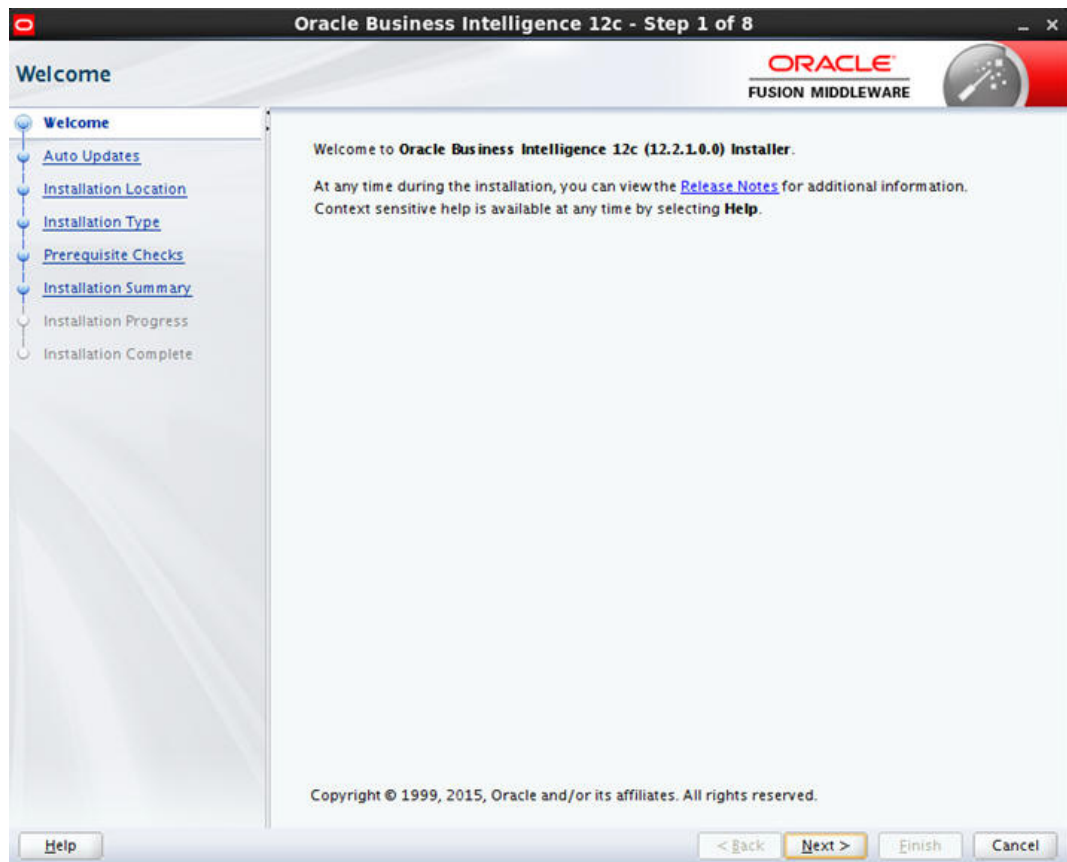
Oracle Business Intelligence 12c - Step 1 of 8

Welcome

ORACLE
FUSION MIDDLEWARE

Welcome
Auto Updates
Installation Location
Installation Type
Prerequisite Checks
Installation Summary
Installation Progress
Installation Complete

Welcome to Oracle Business Intelligence 12c (12.2.1.0.0) Installer.

At any time during the installation, you can view the Release Notes for additional information. Context sensitive help is available at any time by selecting Help.

Copyright © 1999, 2015, Oracle and/or its affiliates. All rights reserved.

Help

< Back

Next >

Finish

Cancel